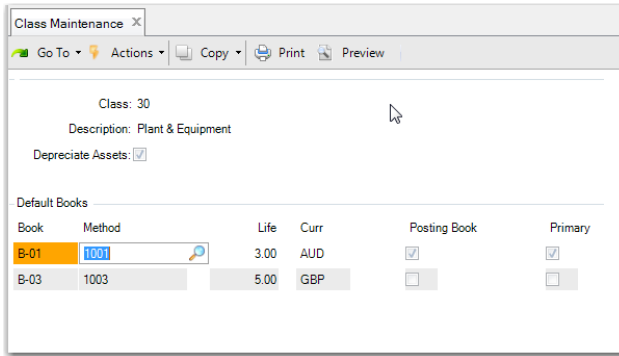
Class Maintenance ✕

Go To ▾ Actions ▾ Copy ▾ Print Preview

Class: 30

Description: Plant & Equipment

Depreciate Assets:

Default Books

| Book | Method | Life | Curr | Posting Book | Primary |
|---|---|---|---|---|---|
| B-01 | 1001 | 3.00 | AUD | | |
| B-03 | 1003 | 5.00 | GBP | | |